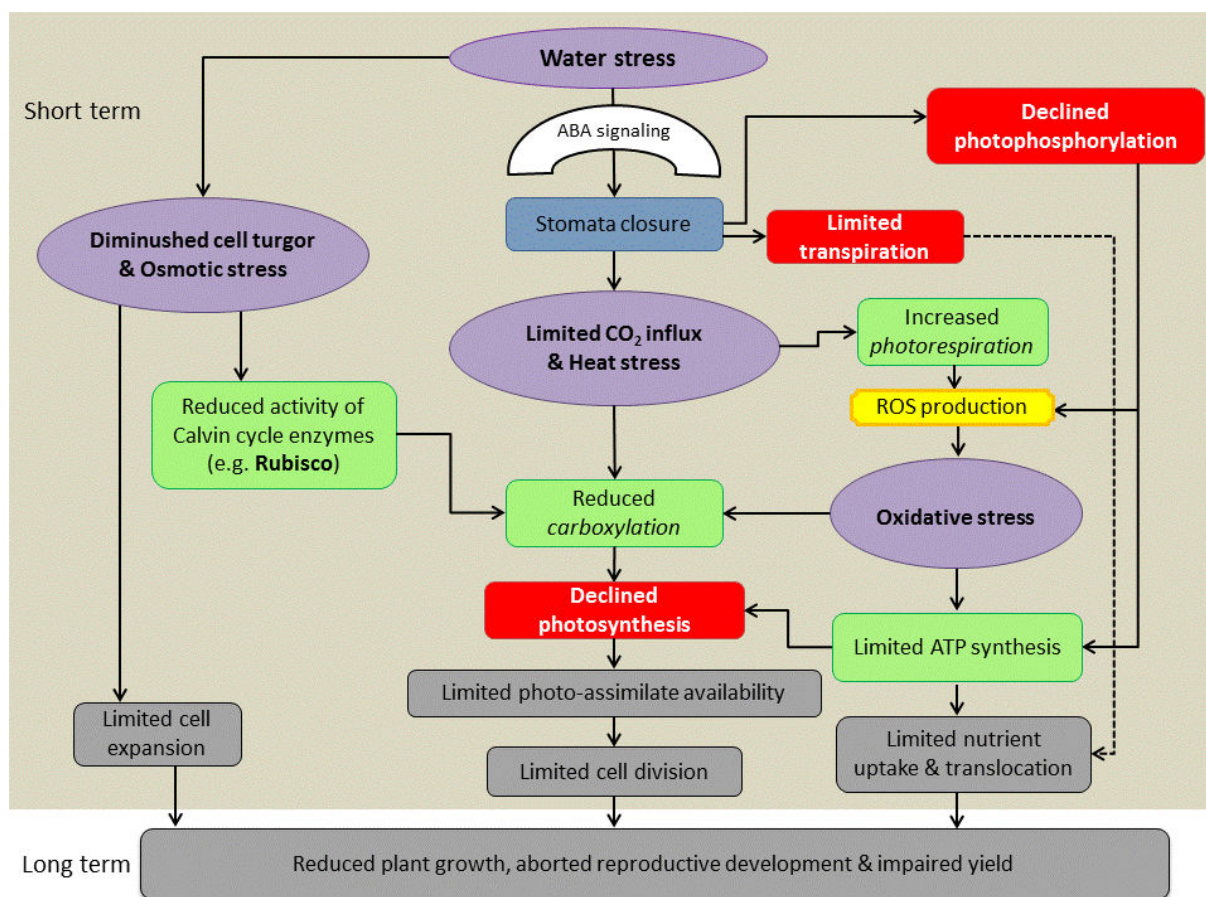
Water stress

Short term

ABA signaling

Declined photophosphorylation

Stomata closure

Limited transpiration

Diminushed cell turgor & Osmotic stress

Limited $CO_2$ influx & Heat stress

Increased *photorespiration*

ROS production

Reduced activity of Calvin cycle enzymes (e.g. **Rubisco**)

Reduced *carboxylation*

Oxidative stress

Declined photosynthesis

Limited ATP synthesis

Limited photo-assimilate availability

Limited cell expansion

Limited nutrient uptake & translocation

Limited cell division

Long term

Reduced plant growth, aborted reproductive development & impaired yield